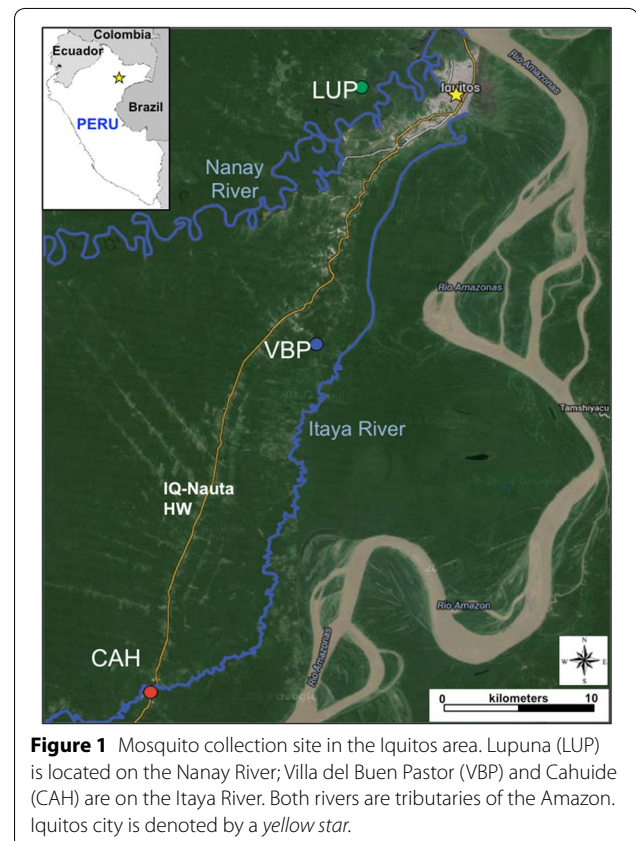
Colombia
Ecuador
Brazil
PERU

LUP
Iquitos
Rio Amazonas
Nanay River
Rio Amazonas
VBP
Tamshiyacu
Itaya River
IQ-Nauta HW
Rio Amazon
CAH
Rio Amazonas
N
W E
S
0 kilometers 10

**Figure 1** Mosquito collection site in the Iquitos area. Lupuna (LUP) is located on the Nanay River; Villa del Buen Pastor (VBP) and Cahuide (CAH) are on the Itaya River. Both rivers are tributaries of the Amazon. Iquitos city is denoted by a *yellow star*.